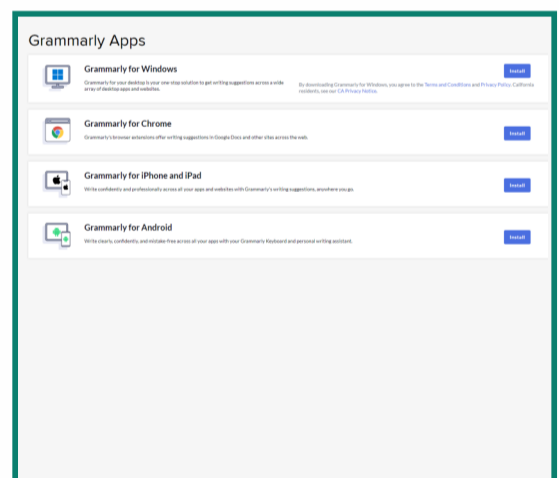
Grammarly Apps

Grammarly for Windows

Grammarly for your desktop is your one-stop solution to get writing suggestions across a wide array of desktop apps and websites.

By downloading Grammarly for Windows, you agree to the Terms and Conditions and Privacy Policy. California residents, see our CA Privacy Notice.

Install

Grammarly for Chrome

Grammarly's browser extension offer writing suggestions in Google Docs and other sites across the web.

Install

Grammarly for iPhone and iPad

Write confidently and professionally across all your apps and websites with Grammarly's writing suggestions, anywhere you go.

Install

Grammarly for Android

Write clearly, confidently, and mistake-free across all your apps with your Grammarly Keyboard and personal writing assistant.

Install